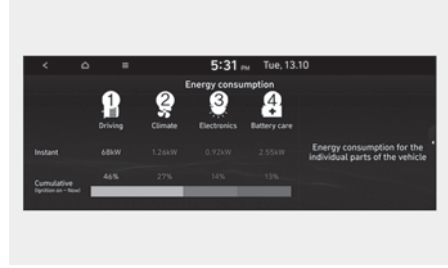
5:31 PM Tue, 13.10

Energy consumption

1 Driving
2 Climate
3 Electronics
4 Battery care

| | Driving | Climate | Electronics | Battery care |
|---|---|---|---|---|
| Instant | 68kW | 1.26kW | 0.92kW | 2.55kW |
| Cumulative (Ignition on ~ Now) | 46% | 27% | 14% | 13% |

Energy consumption for the individual parts of the vehicle